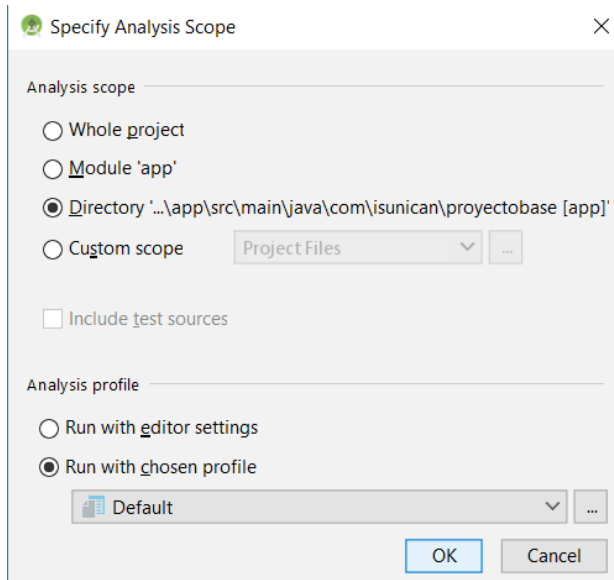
Specify Analysis Scope

Analysis scope

Whole project

Module 'app'

Directory '...\app\src\main\java\com\isunican\proyectobase [app]'

Custom scope

Project Files

...

Include test sources

Analysis profile

Run with editor settings

Run with chosen profile

Default

...

OK

Cancel